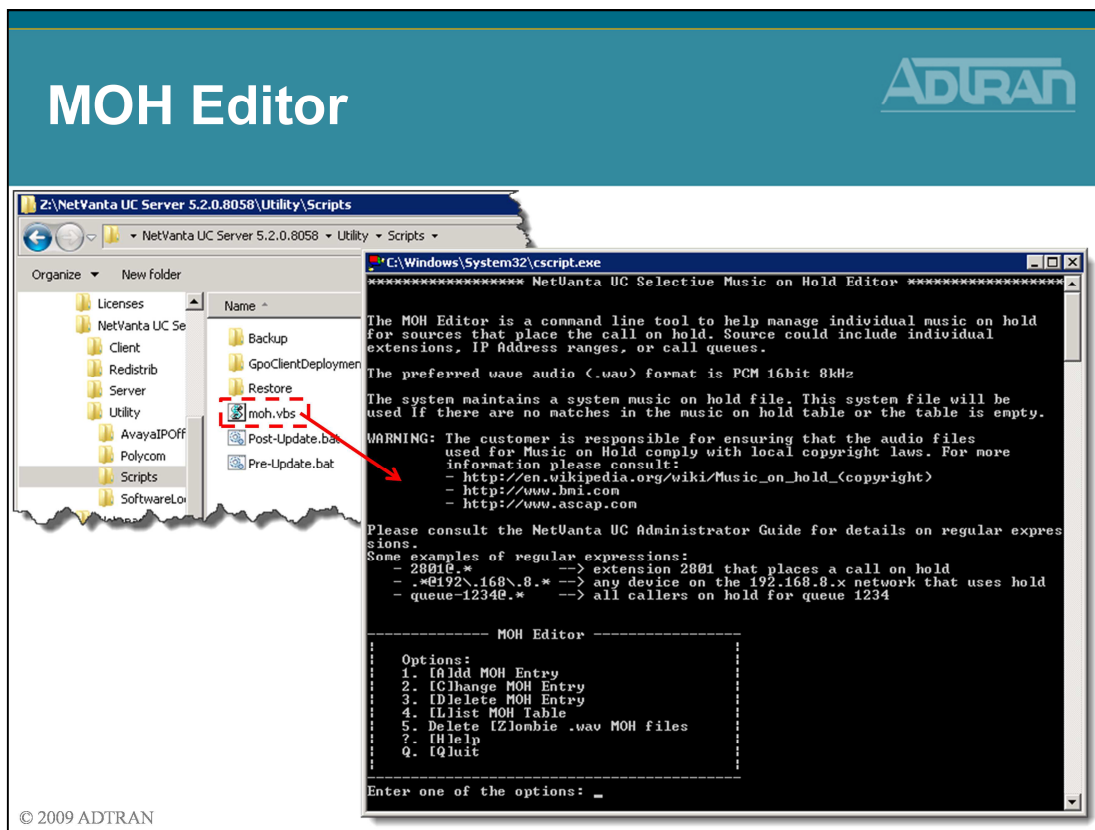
MOH Editor

ADTRAN

Z:\NetVanta UC Server 5.2.0.8058\Utility\Scripts

NetVanta UC Server 5.2.0.8058 ▸ Utility ▸ Scripts ▸

Organize ▾ New folder

Licenses
NetVanta UC Se
Client
Redistrib
Server
Utility
AvayaIPOff
Polycom
Scripts
SoftwareLo

Name

Backup
GpoClientDeploymen
Restore
moh.vbs
Post-Update.bat
Pre-Update.bat

C:\Windows\System32\cscript.exe

****************** NetVanta UC Selective Music on Hold Editor ******************

The MOH Editor is a command line tool to help manage individual music on hold for sources that place the call on hold. Source could include individual extensions, IP Address ranges, or call queues.

The preferred wave audio (.wav) format is PCM 16bit 8kHz

The system maintains a system music on hold file. This system file will be used If there are no matches in the music on hold table or the table is empty.

WARNING: The customer is responsible for ensuring that the audio files used for Music on Hold comply with local copyright laws. For more information please consult:
- http://en.wikipedia.org/wiki/Music_on_hold_(copyright)
- http://www.bmi.com
- http://www.ascap.com

Please consult the NetVanta UC Administrator Guide for details on regular expressions.
Some examples of regular expressions:
- 2801@.* --> extension 2801 that places a call on hold
- .*@192\.168\.8.* --> any device on the 192.168.8.x network that uses hold
- queue-1234@.* --> all callers on hold for queue 1234

-------------- MOH Editor -----------------

Options:
1. [A]dd MOH Entry
2. [C]hange MOH Entry
3. [D]elete MOH Entry
4. [L]ist MOH Table
5. Delete [Z]ombie .wav MOH files
?. [H]elp
Q. [Q]uit

Enter one of the options: _

© 2009 ADTRAN